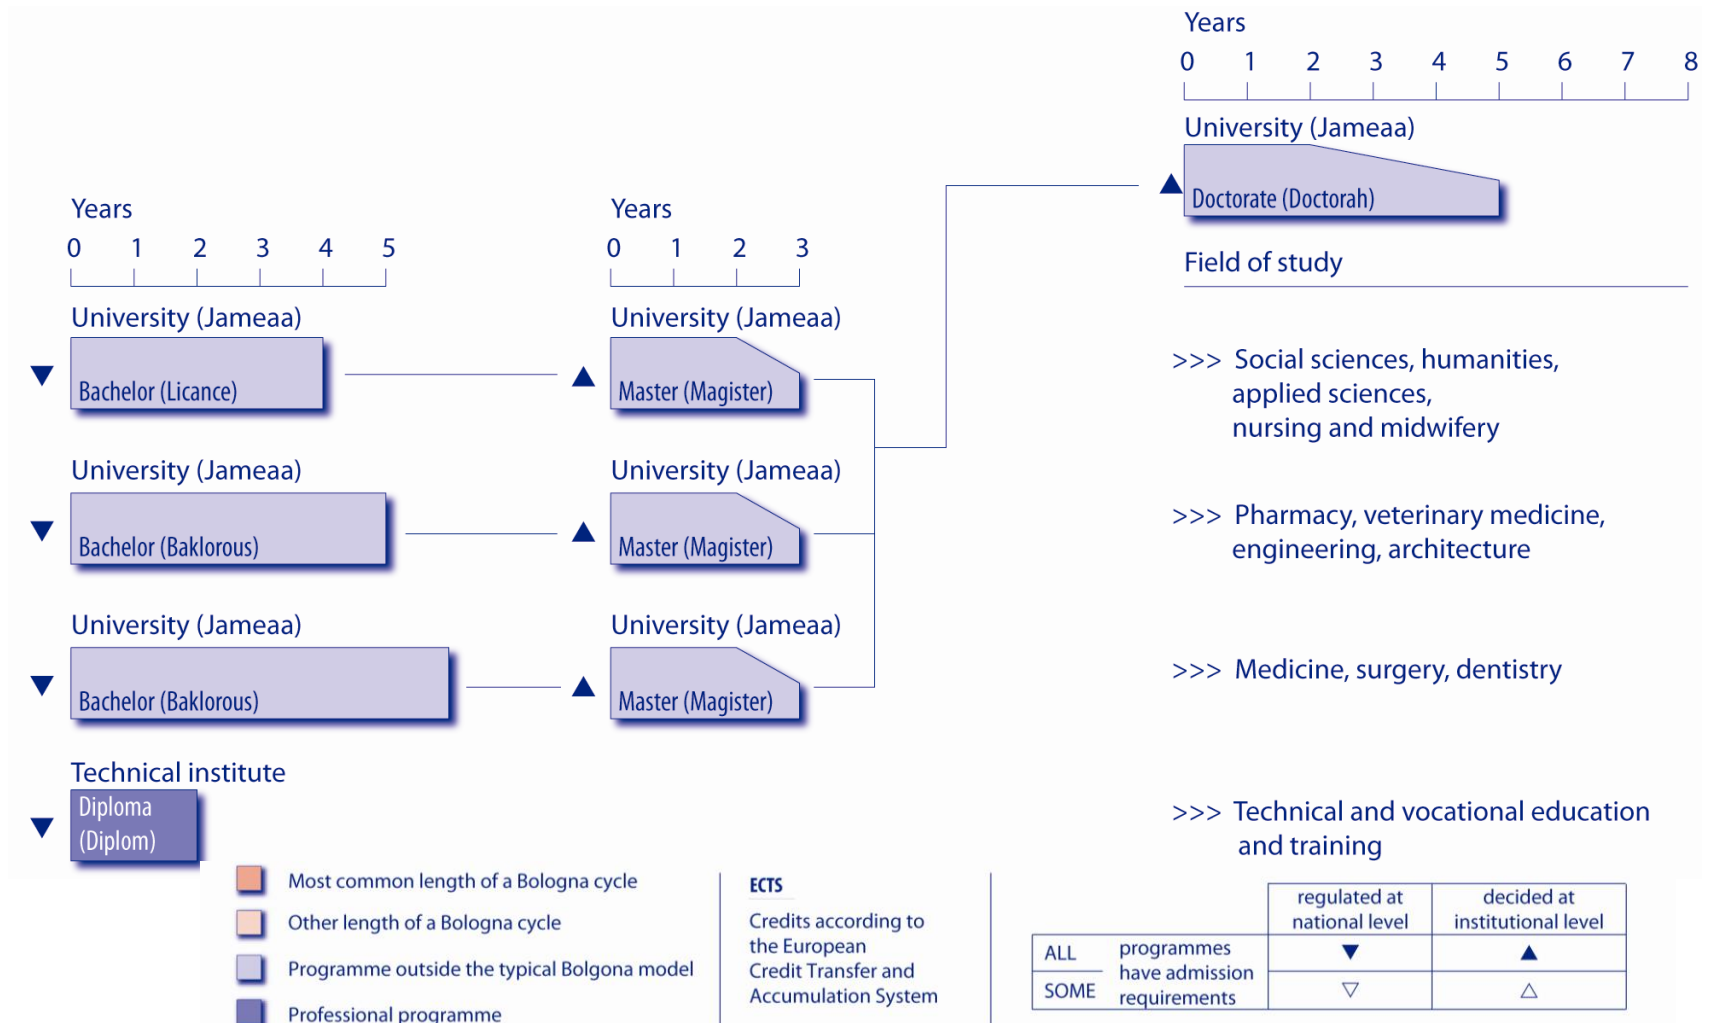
Years
0 1 2 3 4 5 6 7 8
University (Jameaa)
Doctorate (Doctorah)
Field of study

Years
0 1 2 3 4 5
University (Jameaa)
Bachelor (Licance)
University (Jameaa)
Bachelor (Baklorous)
University (Jameaa)
Bachelor (Baklorous)
Technical institute
Diploma (Diplom)

Years
0 1 2 3
University (Jameaa)
Master (Magister)
University (Jameaa)
Master (Magister)
University (Jameaa)
Master (Magister)

>>> Social sciences, humanities, applied sciences, nursing and midwifery

>>> Pharmacy, veterinary medicine, engineering, architecture

>>> Medicine, surgery, dentistry

>>> Technical and vocational education and training

Most common length of a Bologna cycle
Other length of a Bologna cycle
Programme outside the typical Bolgona model
Professional programme

ECTS
Credits according to the European Credit Transfer and Accumulation System

| | | regulated at national level | decided at institutional level |
|---|---|---|---|
| ALL | programmes have admission requirements | ▼ | ▲ |
| SOME | | ▽ | △ |